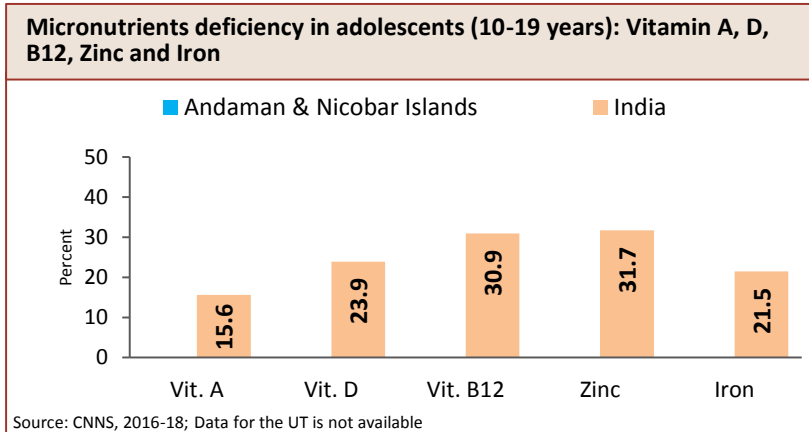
Micronutrients deficiency in adolescents (10-19 years): Vitamin A, D, B12, Zinc and Iron

Andaman & Nicobar Islands
India

| | India |
|---|---|
| Vit. A | 15.6 |
| Vit. D | 23.9 |
| Vit. B12 | 30.9 |
| Zinc | 31.7 |
| Iron | 21.5 |

Percent
50
40
30
20
10
0

Source: CNNS, 2016-18; Data for the UT is not available